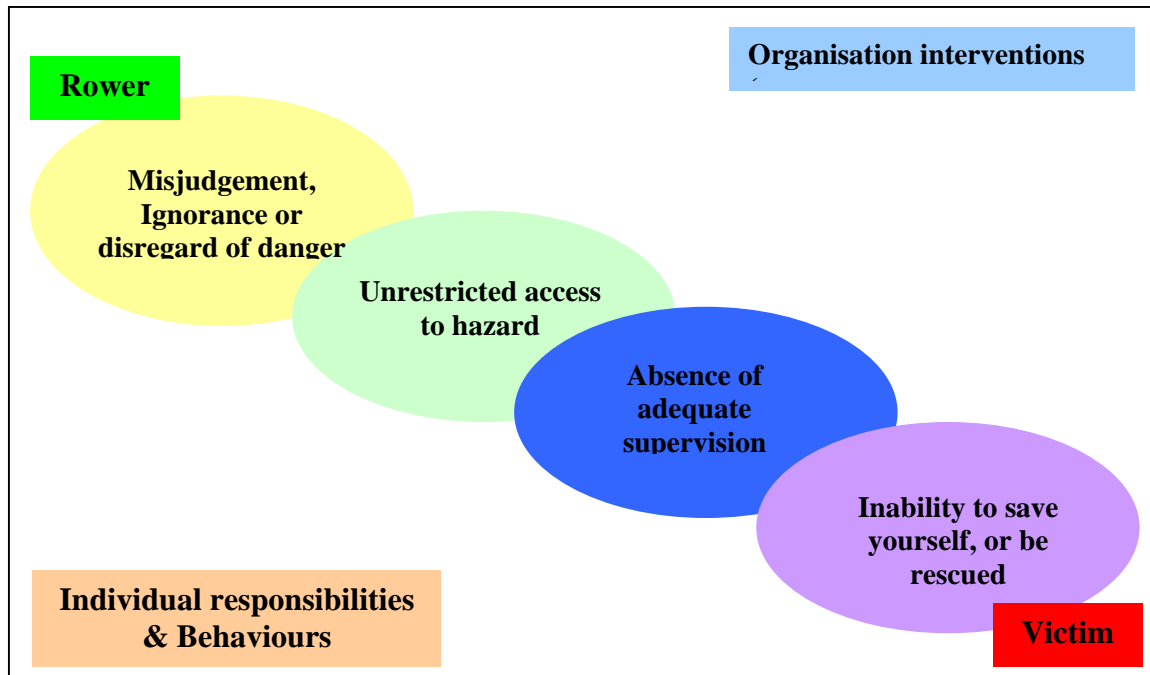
Organisation interventions

Rower

Misjudgement, Ignorance or disregard of danger

Unrestricted access to hazard

Absence of adequate supervision

Inability to save yourself, or be rescued

Individual responsibilities & Behaviours

Victim